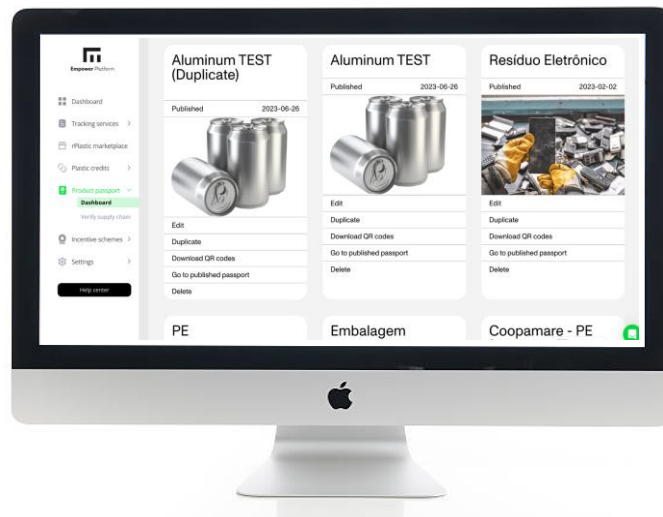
Empower Platform

Dashboard
Tracking services >
rPlastic marketplace
Plastic credits >
Product passport
Dashboard
Verify supply chain
Incentive schemes >
Settings >
Help center

Aluminum TEST (Duplicate)
Published 2023-06-26
Edit
Duplicate
Download QR codes
Go to published passport
Delete

Aluminum TEST
Published 2023-06-26
Edit
Duplicate
Download QR codes
Go to published passport
Delete

Resíduo Eletrônico
Published 2023-02-02
Edit
Duplicate
Download QR codes
Go to published passport
Delete

PE

Embalagem

Coopamare - PE